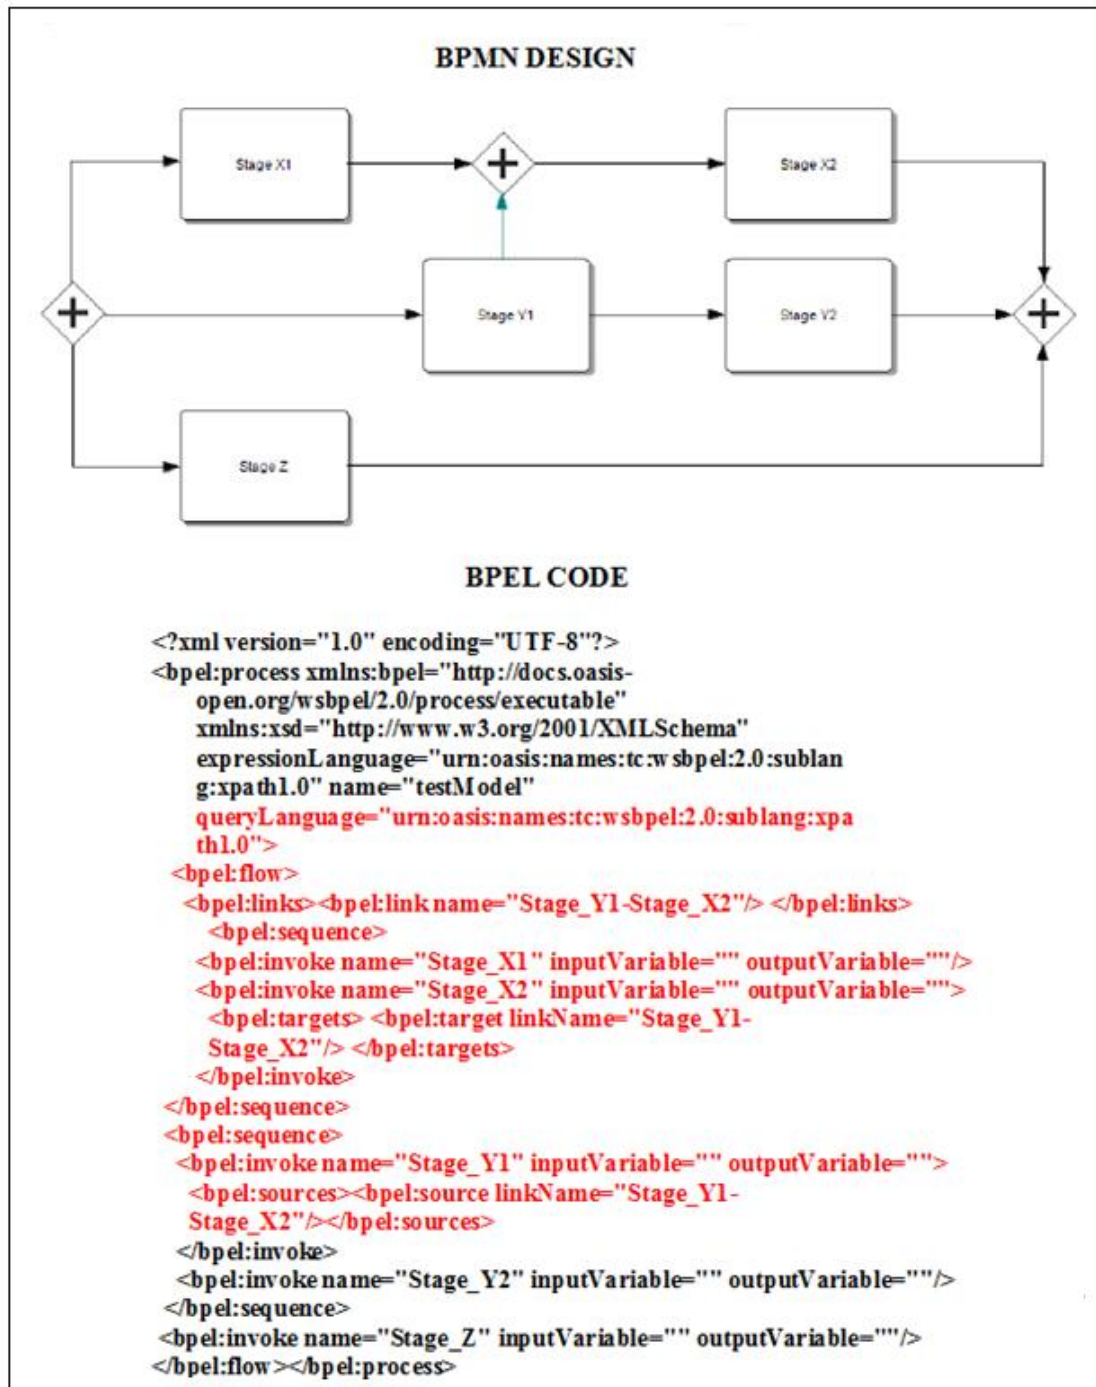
BPMN DESIGN

Stage X1

Stage X2

Stage Y1

Stage Y2

Stage Z

BPEL CODE

<?xml version="1.0" encoding="UTF-8"?>
<bpel:process xmlns:bpel="http://docs.oasis-open.org/wsbpel/2.0/process/executable"
xmlns:xsd="http://www.w3.org/2001/XMLSchema"
expressionLanguage="urn:oasis:names:tc:wsbpel:2.0:sublang:xpath1.0" name="testModel"
queryLanguage="urn:oasis:names:tc:wsbpel:2.0:sublang:xpath1.0">
<bpel:flow>
<bpel:links><bpel:link name="Stage_Y1-Stage_X2"/> </bpel:links>
<bpel:sequence>
<bpel:invoke name="Stage_X1" inputVariable="" outputVariable=""/>
<bpel:invoke name="Stage_X2" inputVariable="" outputVariable="">
<bpel:targets> <bpel:target linkName="Stage_Y1-Stage_X2"/> </bpel:targets>
</bpel:invoke>
</bpel:sequence>
<bpel:sequence>
<bpel:invoke name="Stage_Y1" inputVariable="" outputVariable="">
<bpel:sources><bpel:source linkName="Stage_Y1-Stage_X2"/></bpel:sources>
</bpel:invoke>
<bpel:invoke name="Stage_Y2" inputVariable="" outputVariable=""/>
</bpel:sequence>
<bpel:invoke name="Stage_Z" inputVariable="" outputVariable=""/>
</bpel:flow></bpel:process>